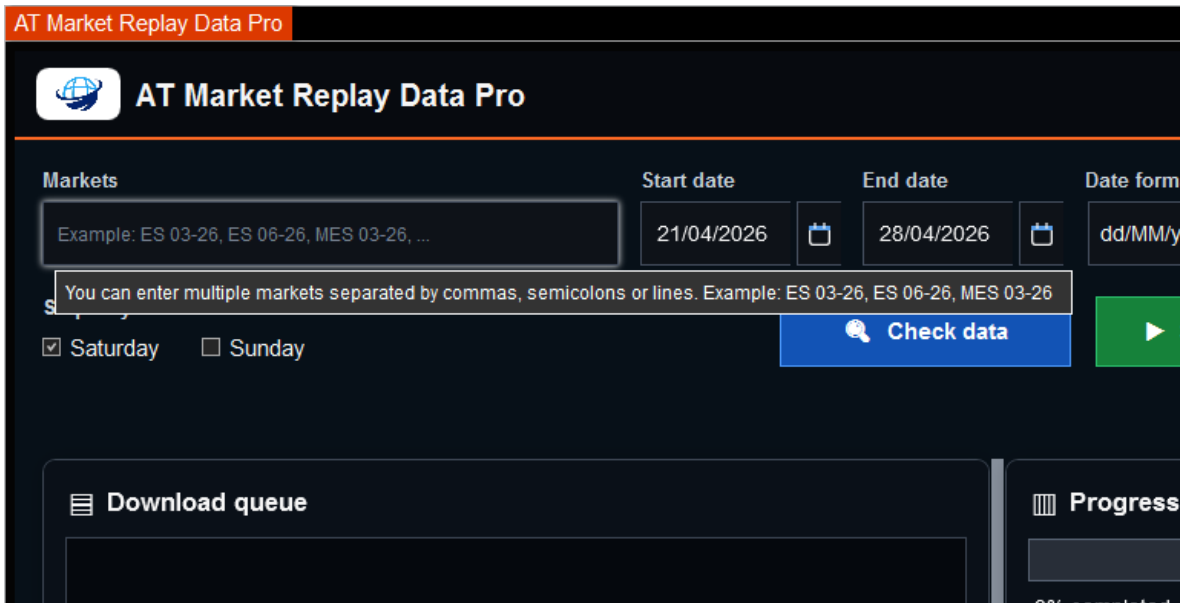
AT Market Replay Data Pro

AT Market Replay Data Pro

Markets

Example: ES 03-26, ES 06-26, MES 03-26, ...

Start date

21/04/2026

End date

28/04/2026

Date form

dd/MM/y

You can enter multiple markets separated by commas, semicolons or lines. Example: ES 03-26, ES 06-26, MES 03-26

S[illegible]

☑ Saturday ☐ Sunday

Check data

Download queue

Progress